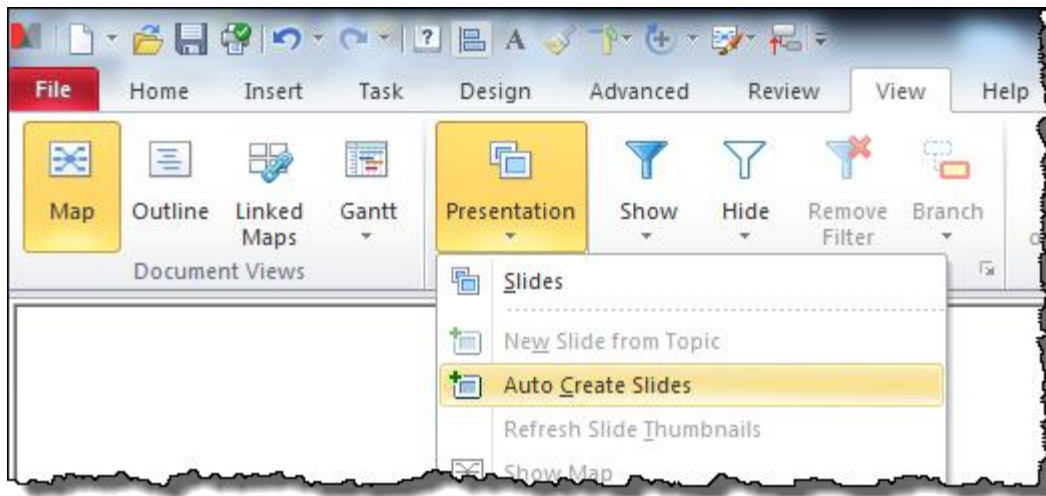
File
Home
Insert
Task
Design
Advanced
Review
View
Help

Map
Outline
Linked Maps
Gantt
Document Views

Presentation
Show
Hide
Remove Filter
Branch

Slides
New Slide from Topic
Auto Create Slides
Refresh Slide Thumbnails
Show Map